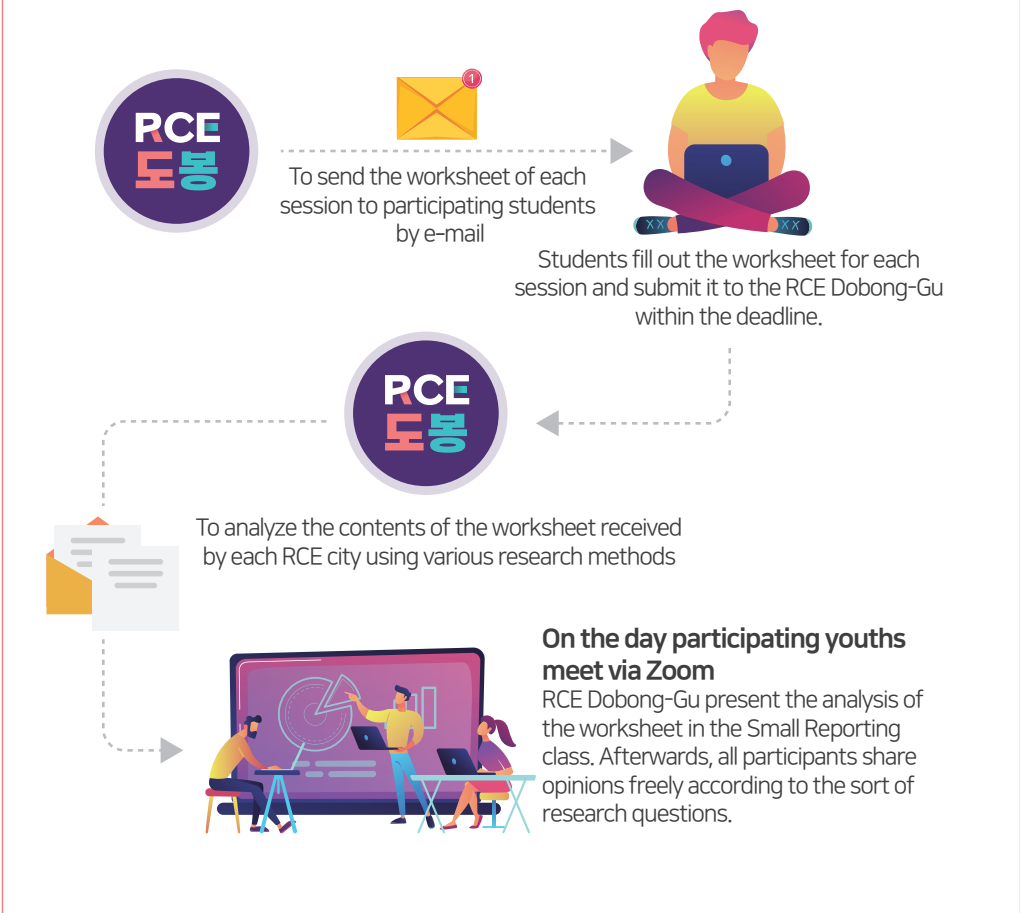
RCE
도봉

1

To send the worksheet of each session to participating students by e-mail

Students fill out the worksheet for each session and submit it to the RCE Dobong-Gu within the deadline.

RCE
도봉

To analyze the contents of the worksheet received by each RCE city using various research methods

**On the day participating youths meet via Zoom**
RCE Dobong-Gu present the analysis of the worksheet in the Small Reporting class. Afterwards, all participants share opinions freely according to the sort of research questions.